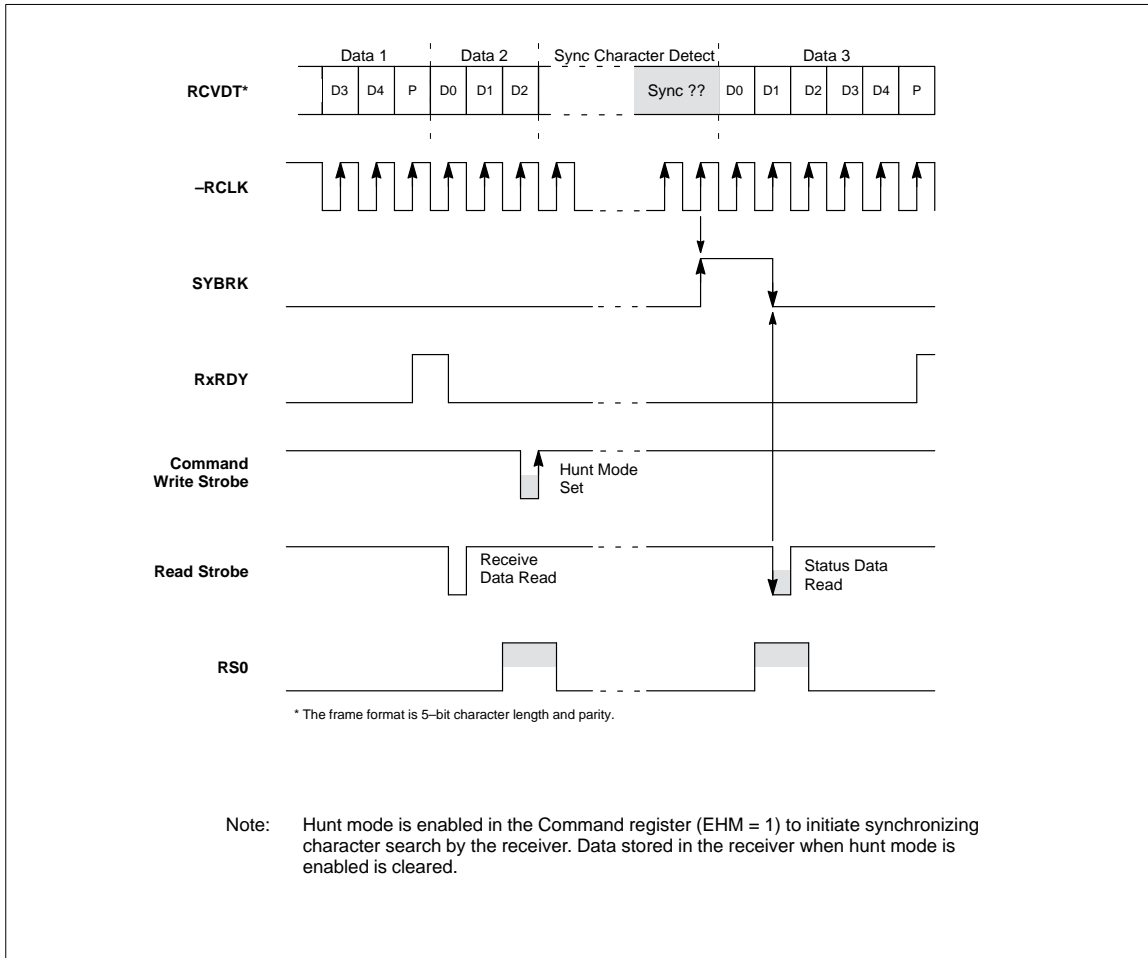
Data 1 Data 2 Sync Character Detect Data 3

RCVDT*

D3 D4 P D0 D1 D2 Sync ?? D0 D1 D2 D3 D4 P

–RCLK

SYBRK

RxRDY

Command Write Strobe

Hunt Mode Set

Read Strobe

Receive Data Read

Status Data Read

RS0

* The frame format is 5–bit character length and parity.

Note: Hunt mode is enabled in the Command register (EHM = 1) to initiate synchronizing character search by the receiver. Data stored in the receiver when hunt mode is enabled is cleared.